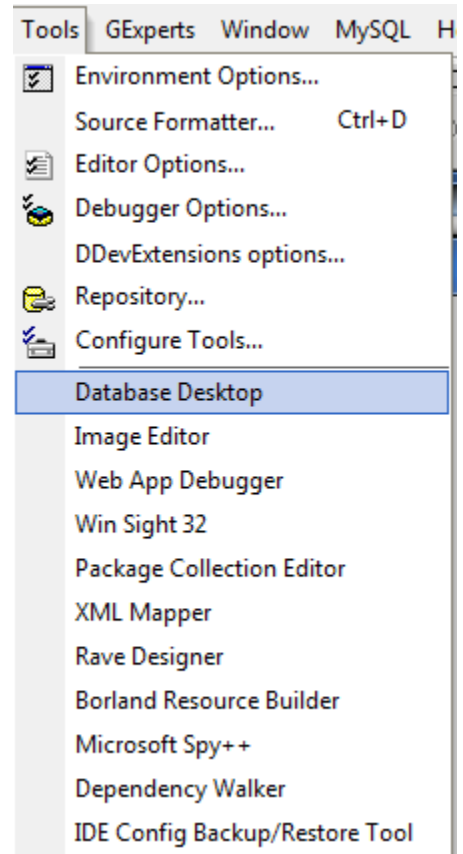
Tools GExperts Window MySQL H

Environment Options...
Source Formatter... Ctrl+D
Editor Options...
Debugger Options...
DDevExtensions options...
Repository...
Configure Tools...
Database Desktop
Image Editor
Web App Debugger
Win Sight 32
Package Collection Editor
XML Mapper
Rave Designer
Borland Resource Builder
Microsoft Spy++
Dependency Walker
IDE Config Backup/Restore Tool